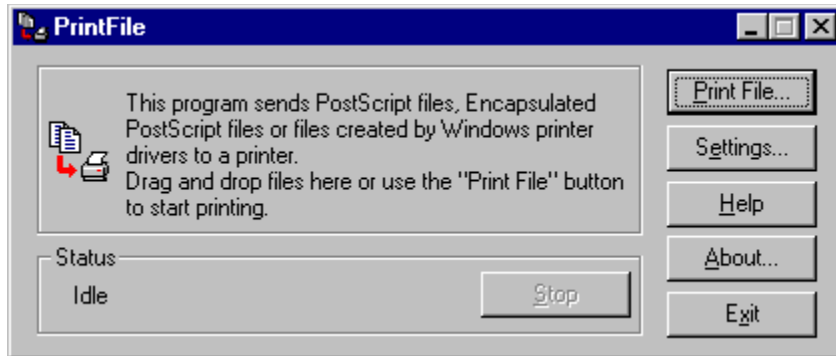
PrintFile

This program sends PostScript files, Encapsulated PostScript files or files created by Windows printer drivers to a printer.
Drag and drop files here or use the "Print File" button to start printing.

Status
Idle
Stop

Print File...
Settings...
Help
About...
Exit